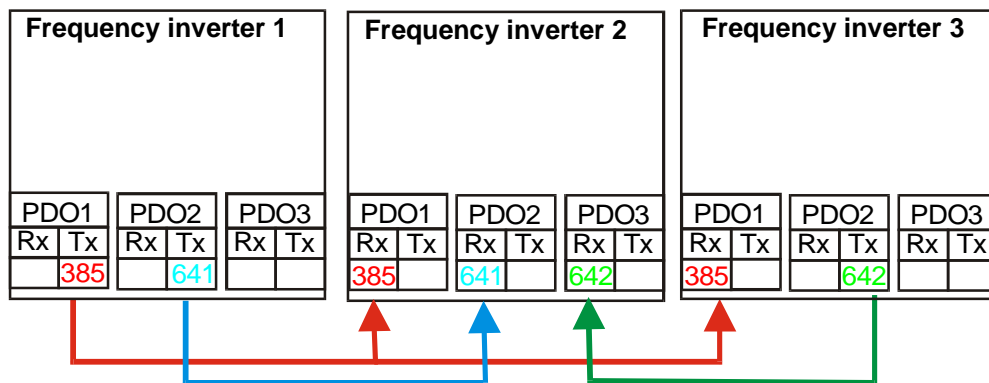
Frequency inverter 1

PDO1
Rx Tx
385

PDO2
Rx Tx
641

PDO3
Rx Tx

Frequency inverter 2

PDO1
Rx Tx
385

PDO2
Rx Tx
641

PDO3
Rx Tx
642

Frequency inverter 3

PDO1
Rx Tx
385

PDO2
Rx Tx
642

PDO3
Rx Tx